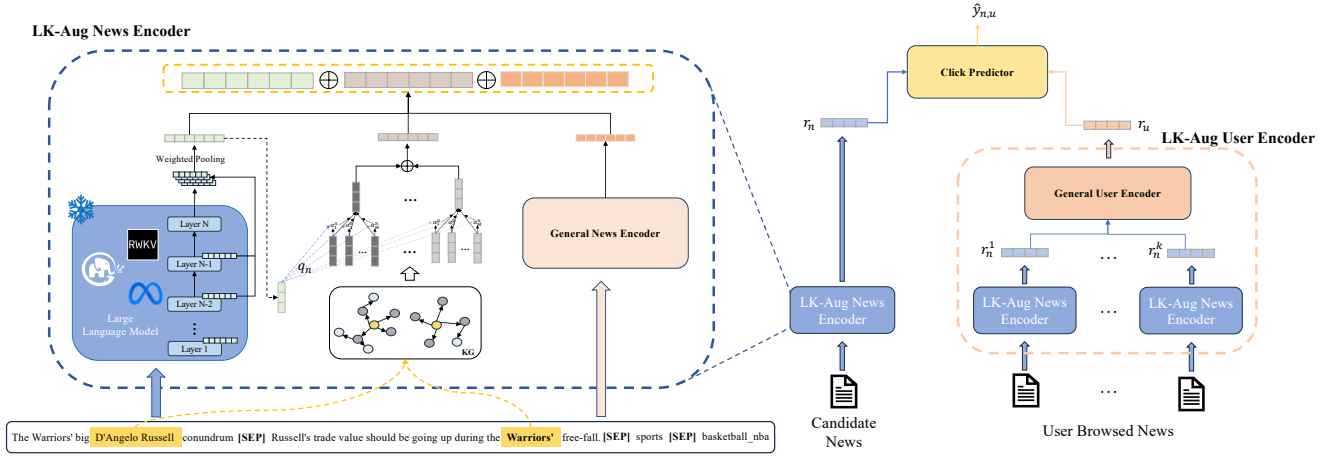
LK-Aug News Encoder

$\hat{y}_{n,u}$

Click Predictor

$r_n$

$r_u$

LK-Aug User Encoder

Weighted Pooling

RWKV

Layer N

Layer N-1

Layer N-2

Layer 1

Large Language Model

$q_n$

...

KG

General News Encoder

General User Encoder

$r_n^1$

...

$r_n^k$

LK-Aug News Encoder

LK-Aug News Encoder

...

LK-Aug News Encoder

Candidate News

...

User Browsed News

The Warriors' big D'Angelo Russell conundrum [SEP] Russell's trade value should be going up during the Warriors' free-fall. [SEP] sports [SEP] basketball_nba